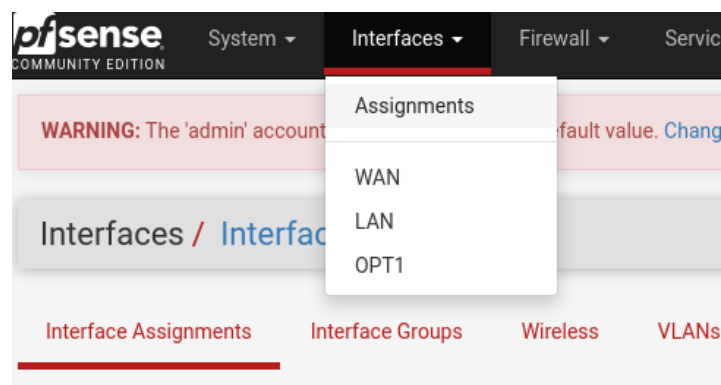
pfsense COMMUNITY EDITION System ▾ Interfaces ▾ Firewall ▾ Servic

Assignments

WAN
LAN
OPT1

WARNING: The 'admin' account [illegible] efault value. Chang

Interfaces / Interfac

Interface Assignments Interface Groups Wireless VLANs